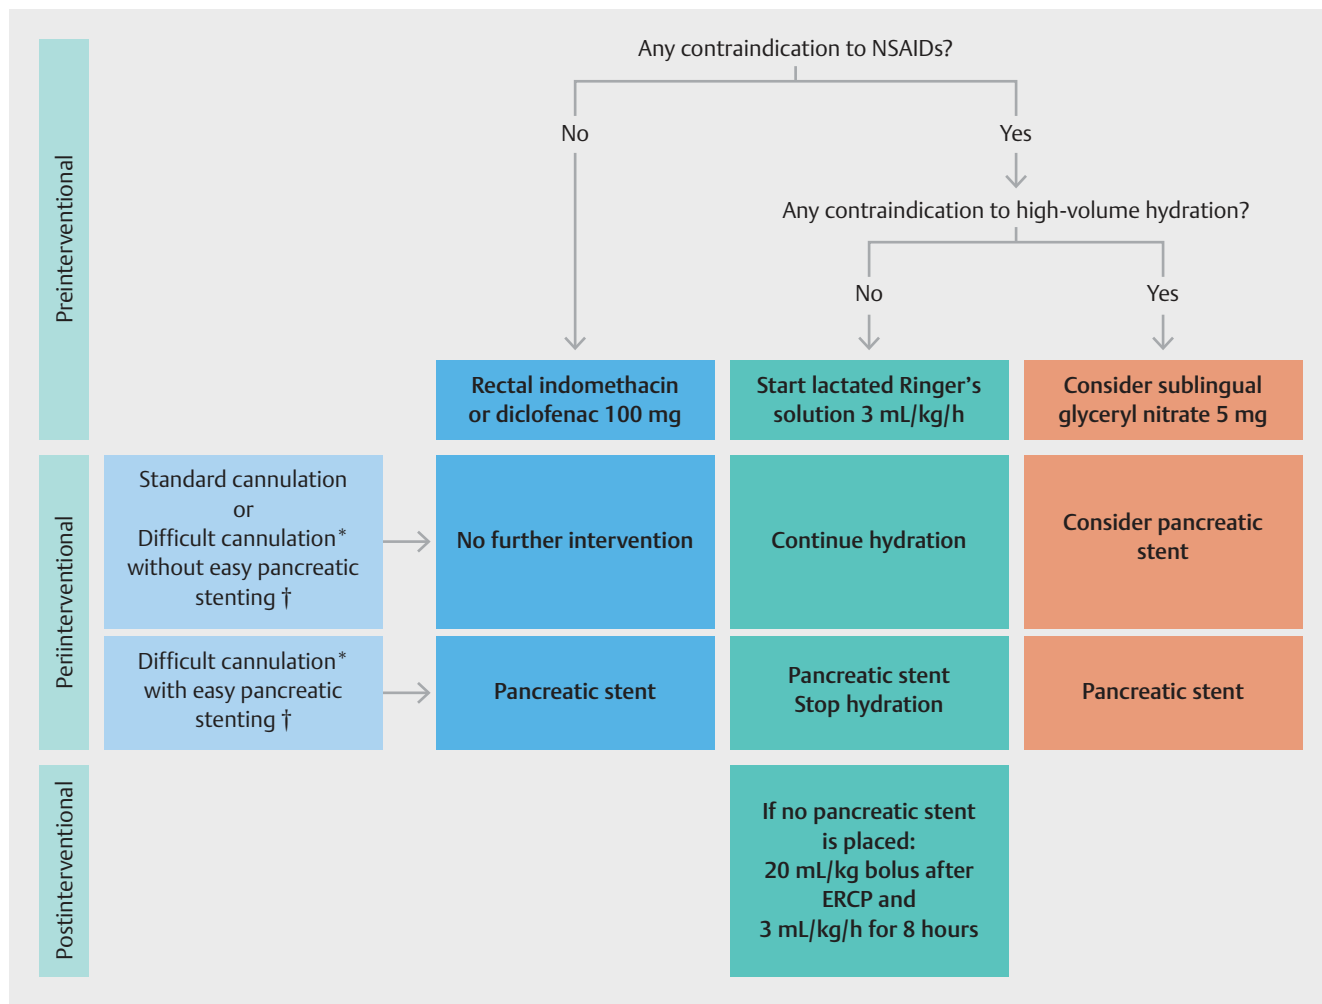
Preinterventional

Any contraindication to NSAIDs?

No

Yes

Any contraindication to high-volume hydration?

No

Yes

Rectal indomethacin or diclofenac 100 mg

Start lactated Ringer's solution 3 mL/kg/h

Consider sublingual glyceryl nitrate 5 mg

Periinterventional

Standard cannulation or Difficult cannulation* without easy pancreatic stenting †

No further intervention

Continue hydration

Consider pancreatic stent

Difficult cannulation* with easy pancreatic stenting †

Pancreatic stent

Pancreatic stent Stop hydration

Pancreatic stent

Postinterventional

If no pancreatic stent is placed: 20 mL/kg bolus after ERCP and 3 mL/kg/h for 8 hours